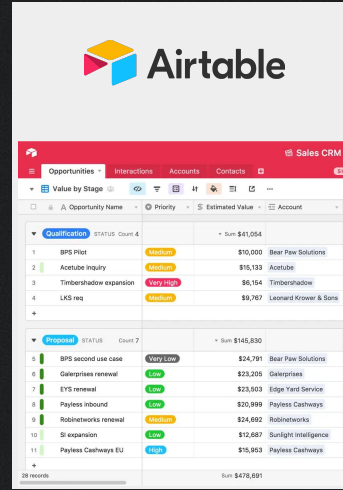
Airtable

Sales CRM

Opportunities Interactions Accounts Contacts

Value by Stage

Opportunity Name | Priority | Estimated Value | Account

Qualification STATUS Count 4 Sum $41,054

| | Opportunity Name | Priority | Estimated Value | Account |
|---|---|---|---|---|
| 1 | BPS Pilot | Medium | $10,000 | Bear Paw Solutions |
| 1 | Acetube inquiry | Medium | $15,133 | Acetube |
| 3 | Timbershadow expansion | Very High | $6,154 | Timbershadow |
| 4 | LKS req | Medium | $9,767 | Leonard Krower & Sons |

Proposal STATUS Count 7 Sum $145,830

| | Opportunity Name | Priority | Estimated Value | Account |
|---|---|---|---|---|
| 5 | BPS second use case | Very Low | $24,791 | Bear Paw Solutions |
| 6 | Galerprises renewal | Low | $23,205 | Galerprises |
| 7 | EYS renewal | Low | $23,503 | Edge Yard Service |
| 8 | Payless inbound | Low | $20,999 | Payless Cashways |
| 9 | Robinetworks renewal | Medium | $24,692 | Robinetworks |
| 10 | SI expansion | Low | $12,687 | Sunlight Intelligence |
| 11 | Payless Cashways EU | High | $15,953 | Payless Cashways |

28 records Sum $478,691